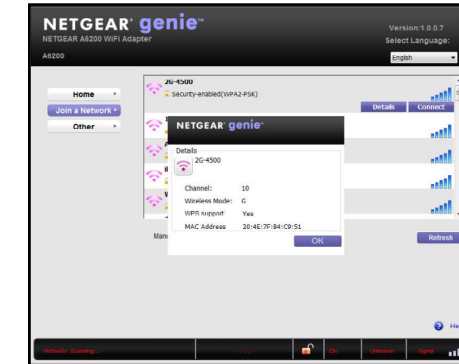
NETGEAR® genie™
NETGEAR A6200 WiFi Adapter
A6200

Version:1.0.0.7
Select Language:
English

Home
Join a Network
Other

2G-4500
Security-enabled(WPA2-PSK)
Details
Connect

NETGEAR® genie™
Details
2G-4500
Channel: 10
Wireless Mode: G
WPS support: Yes
MAC Address 20:4E:7F:84:C9:51
OK

Man
Refresh

He

Network: Scanning...
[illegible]
Signal